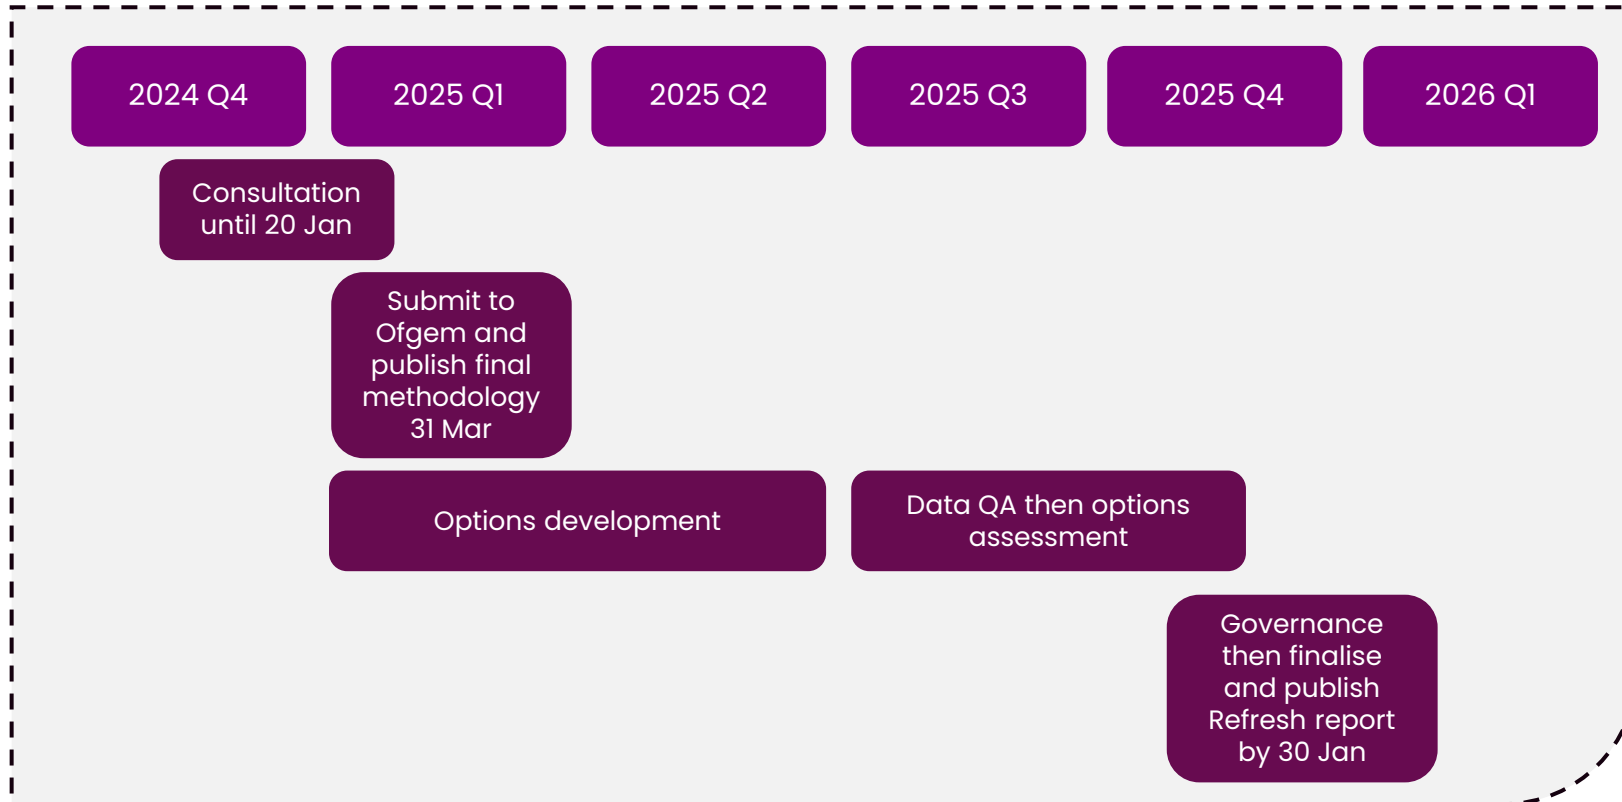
2024 Q4

2025 Q1

2025 Q2

2025 Q3

2025 Q4

2026 Q1

Consultation until 20 Jan

Submit to Ofgem and publish final methodology 31 Mar

Options development

Data QA then options assessment

Governance then finalise and publish Refresh report by 30 Jan